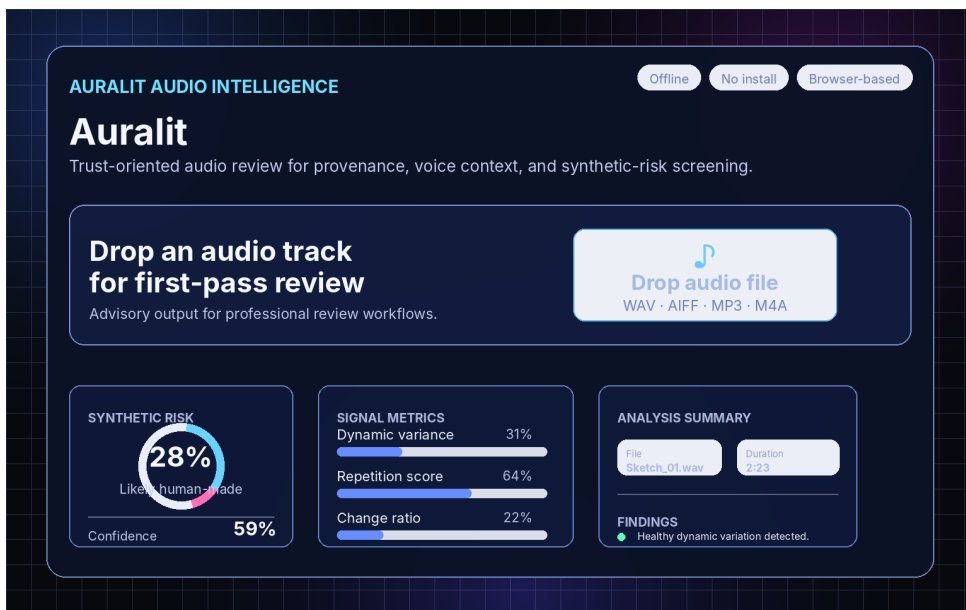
AURALIT AUDIO INTELLIGENCE

Offline
No install
Browser-based

Auralit

Trust-oriented audio review for provenance, voice context, and synthetic-risk screening.

Drop an audio track for first-pass review

Advisory output for professional review workflows.

♪
Drop audio file
WAV · AIFF · MP3 · M4A

SYNTHETIC RISK
28%
Likely human-made
Confidence 59%

SIGNAL METRICS
Dynamic variance 31%
Repetition score 64%
Change ratio 22%

ANALYSIS SUMMARY
File
Sketch_01.wav
Duration
2:23

FINDINGS
Healthy dynamic variation detected.